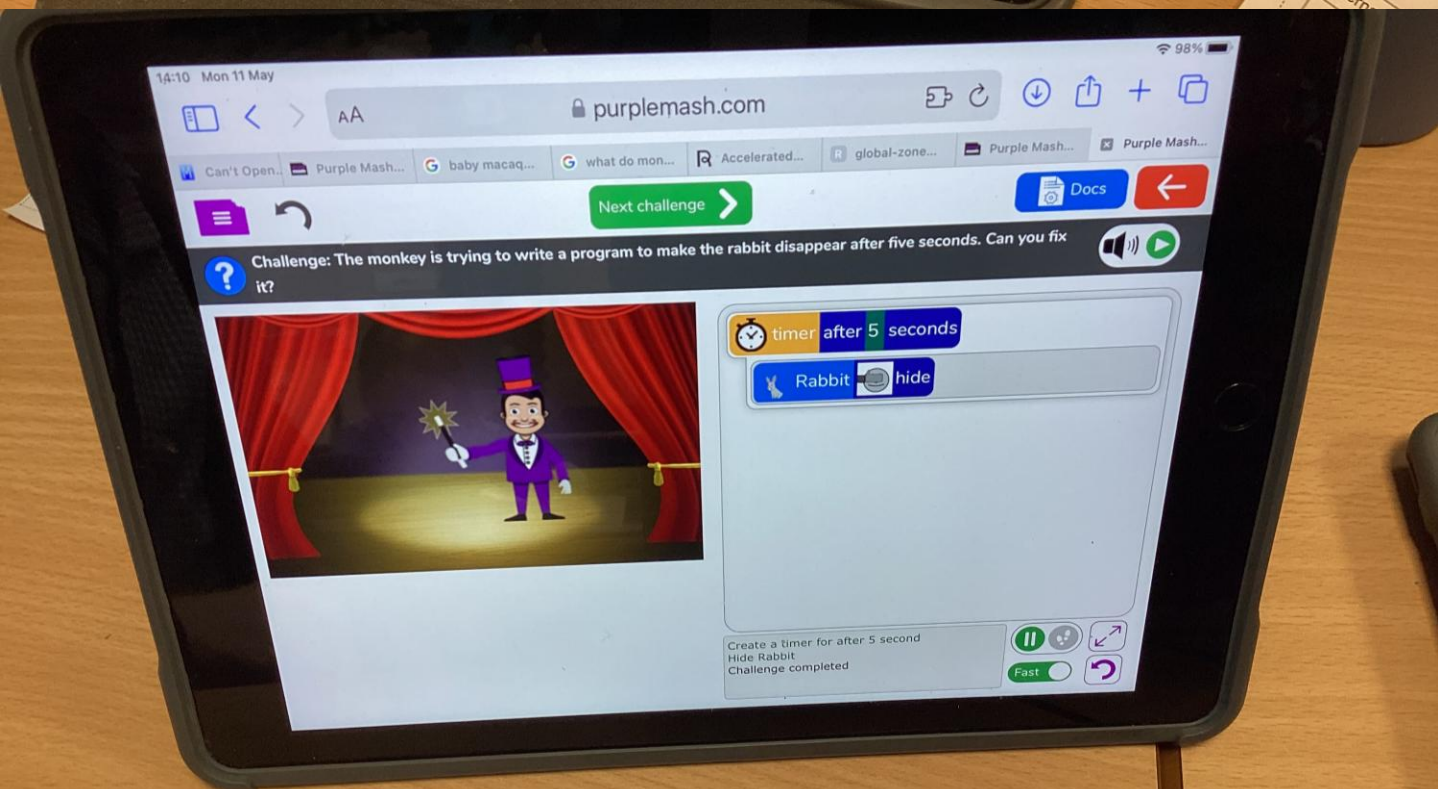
14:10 Mon 11 May

98%

AA

purplemash.com

Can't Open... Purple Mash... baby macaq... what do mon... Accelerated... global-zone... Purple Mash... Purple Mash...

Next challenge

Docs

Challenge: The monkey is trying to write a program to make the rabbit disappear after five seconds. Can you fix it?

timer after 5 seconds

Rabbit hide

Create a timer for after 5 second
Hide Rabbit
Challenge completed

Fast